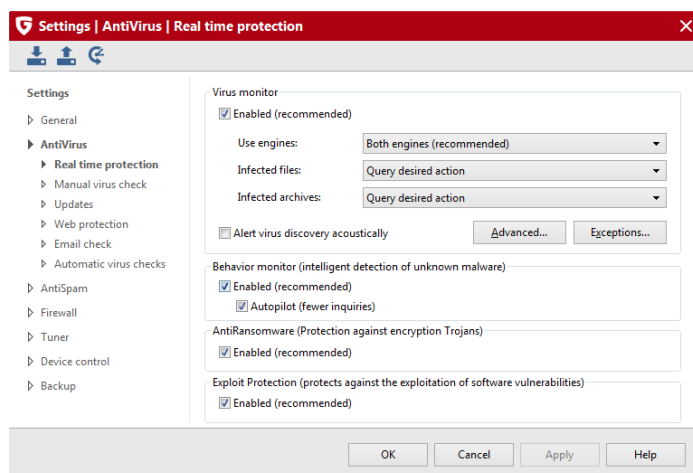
Settings | AntiVirus | Real time protection

Settings
General
AntiVirus
Real time protection
Manual virus check
Updates
Web protection
Email check
Automatic virus checks
AntiSpam
Firewall
Tuner
Device control
Backup

Virus monitor
Enabled (recommended)
Use engines: Both engines (recommended)
Infected files: Query desired action
Infected archives: Query desired action
Alert virus discovery acoustically
Advanced...
Exceptions...

Behavior monitor (intelligent detection of unknown malware)
Enabled (recommended)
Autopilot (fewer inquiries)

AntiRansomware (Protection against encryption Trojans)
Enabled (recommended)

Exploit Protection (protects against the exploitation of software vulnerabilities)
Enabled (recommended)

OK
Cancel
Apply
Help